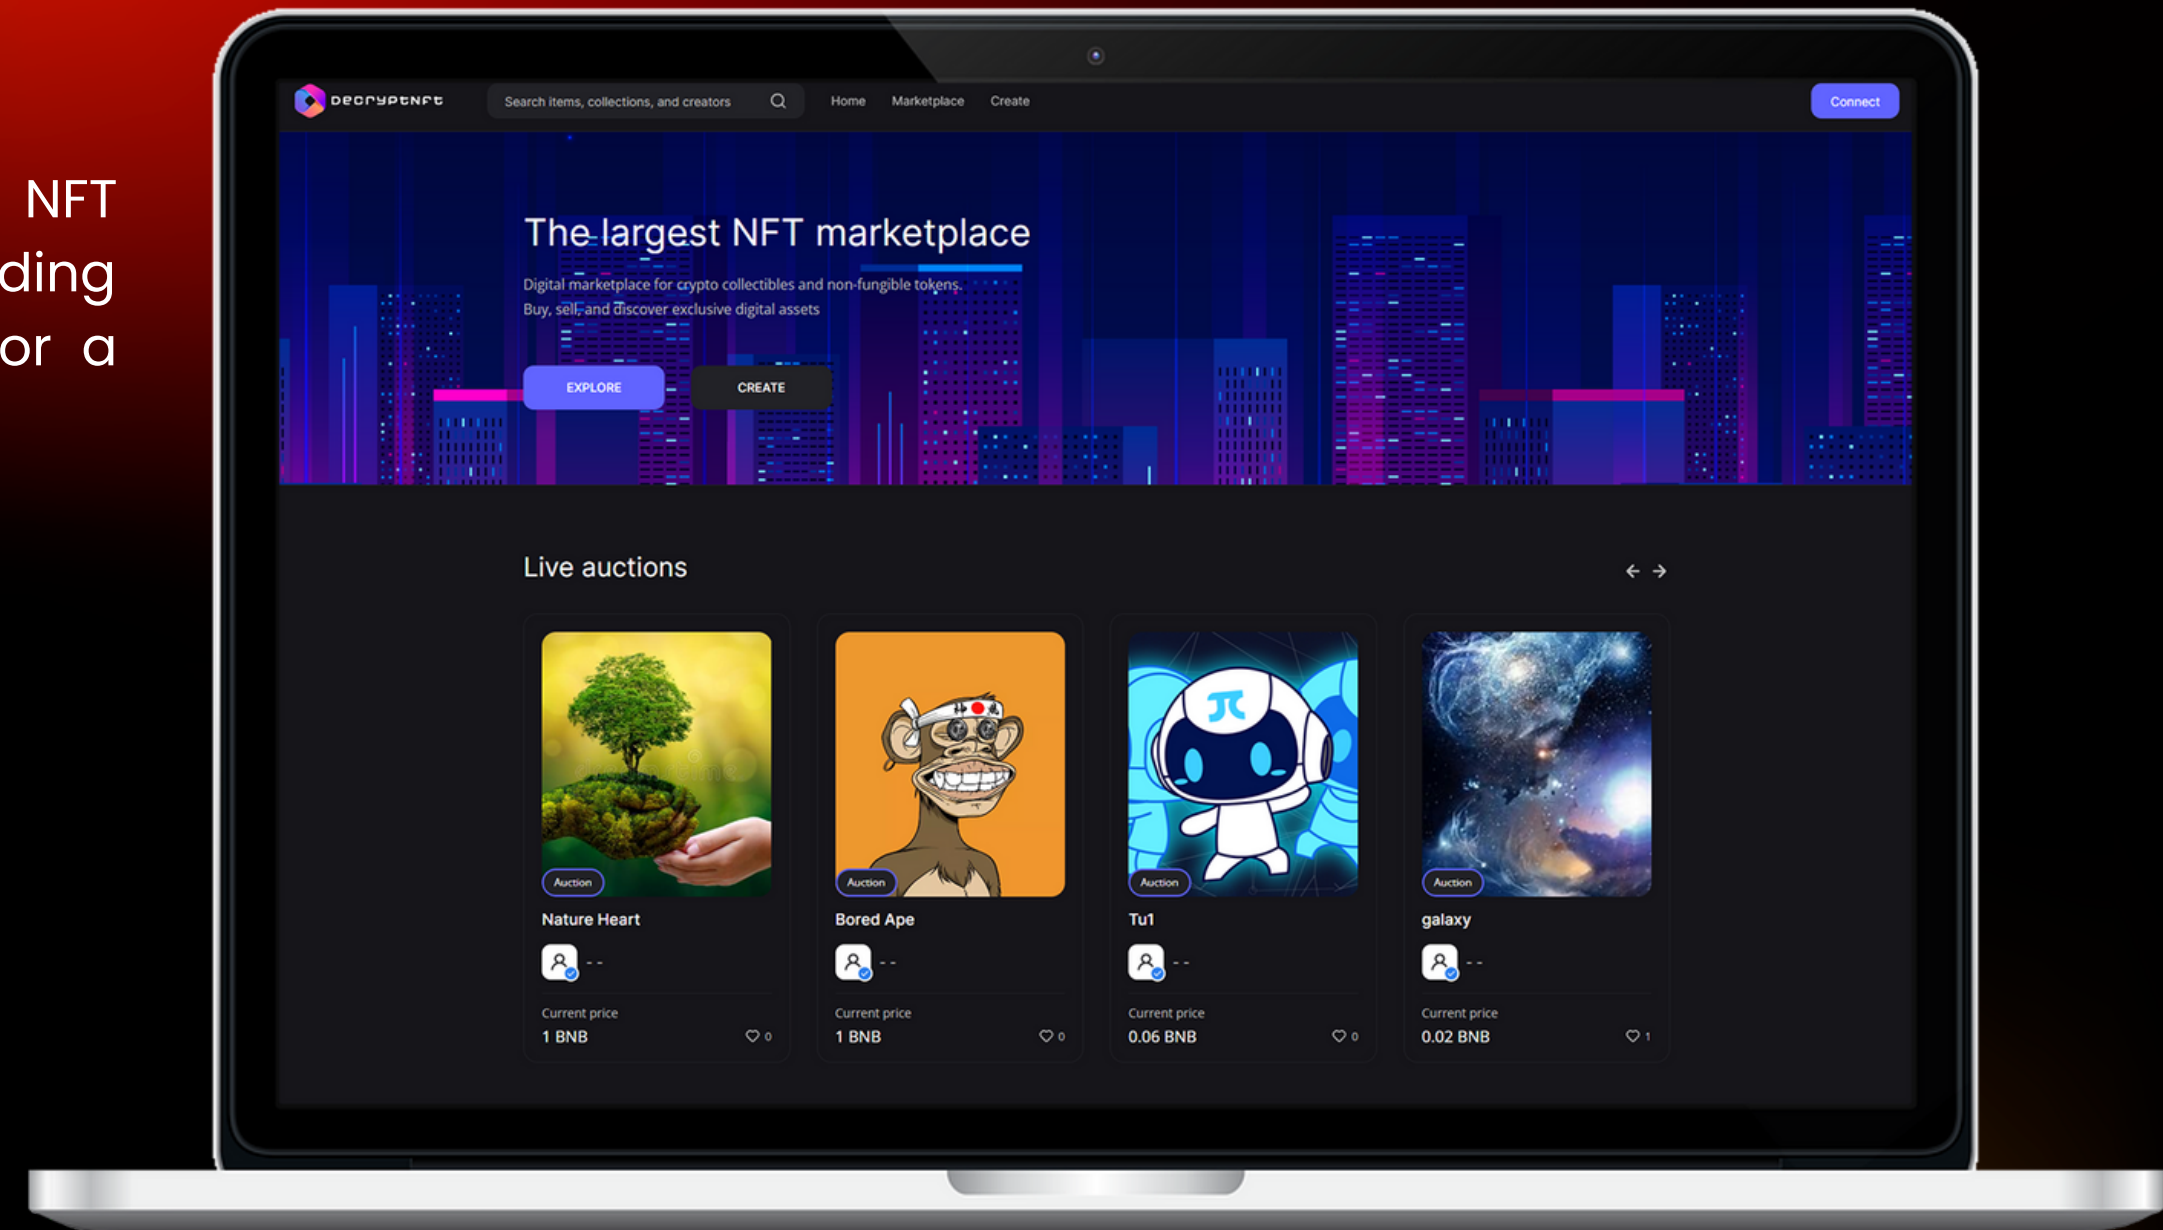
NFT
ding
or a

DecryptNFT

Search items, collections, and creators

Home Marketplace Create

Connect

The largest NFT marketplace

Digital marketplace for crypto collectibles and non-fungible tokens. Buy, sell, and discover exclusive digital assets

EXPLORE

CREATE

Live auctions

Auction
Nature Heart
- -
Current price
1 BNB
0

Auction
Bored Ape
- -
Current price
1 BNB
0

Auction
Tu1
- -
Current price
0.06 BNB
0

Auction
galaxy
- -
Current price
0.02 BNB
1